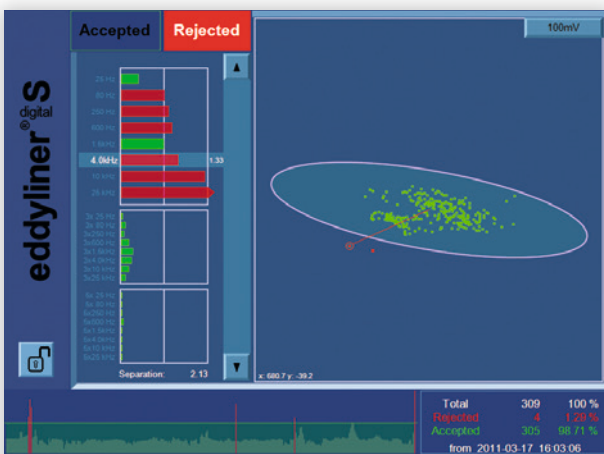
Accepted
Rejected
100mV
eddyliner® S digital
25 Hz
80 Hz
250 Hz
600 Hz
1.6kHz
4.0kHz
1.33
10 kHz
25 kHz
2x 25 Hz
2x 80 Hz
2x250 Hz
2x600 Hz
2x1.6kHz
2x4.0kHz
2x10 kHz
2x25 kHz
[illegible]
Separation: 2.13
x: 680.7 y: -39.2
Total 309 100 %
Rejected 4 1.29 %
Accepted 305 98.71 %
from 2011-03-17 16:03:06